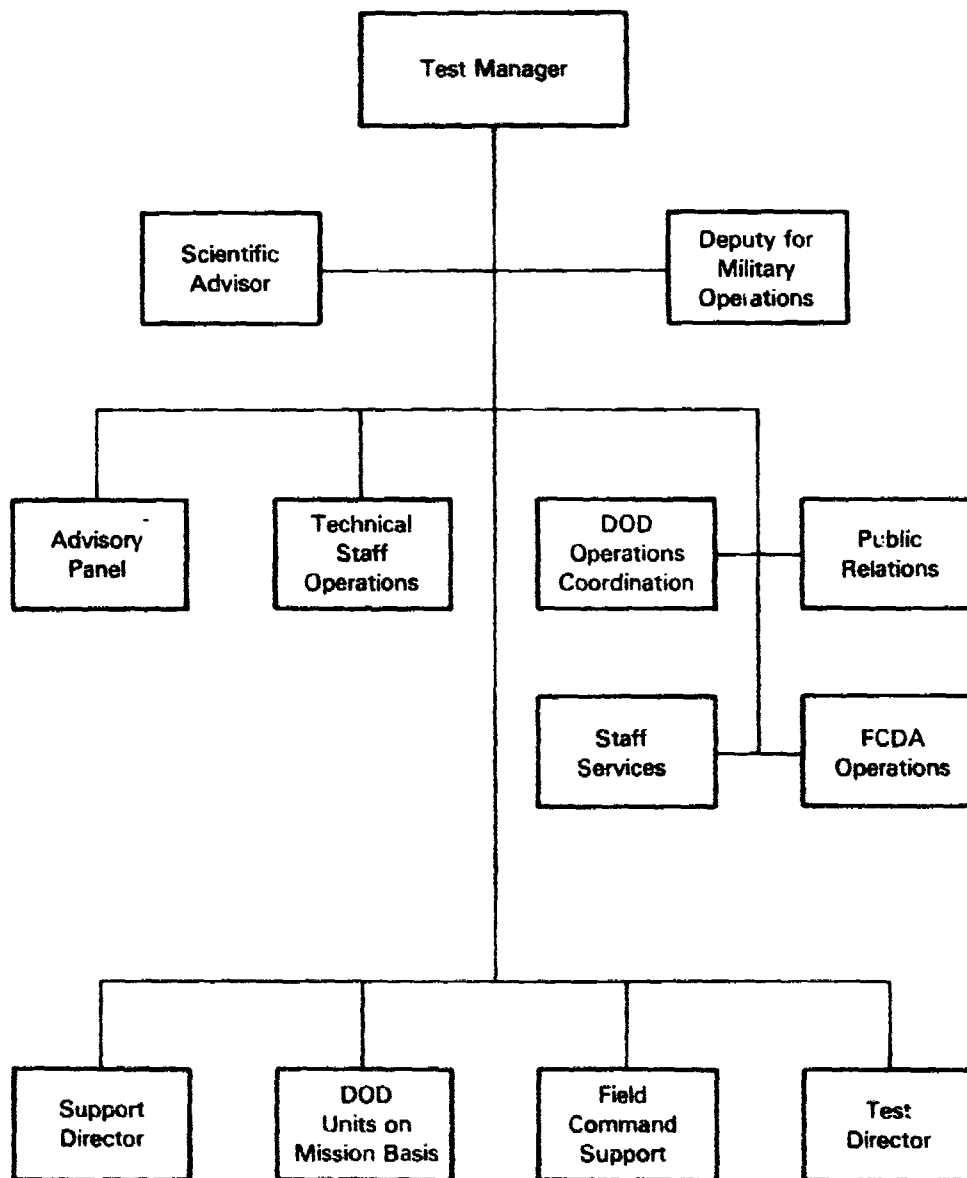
Test Manager

Scientific Advisor

Deputy for Military Operations

Advisory Panel

Technical Staff Operations

DOD Operations Coordination

Public Relations

Staff Services

FCDA Operations

Support Director

DOD Units on Mission Basis

Field Command Support

Test Director